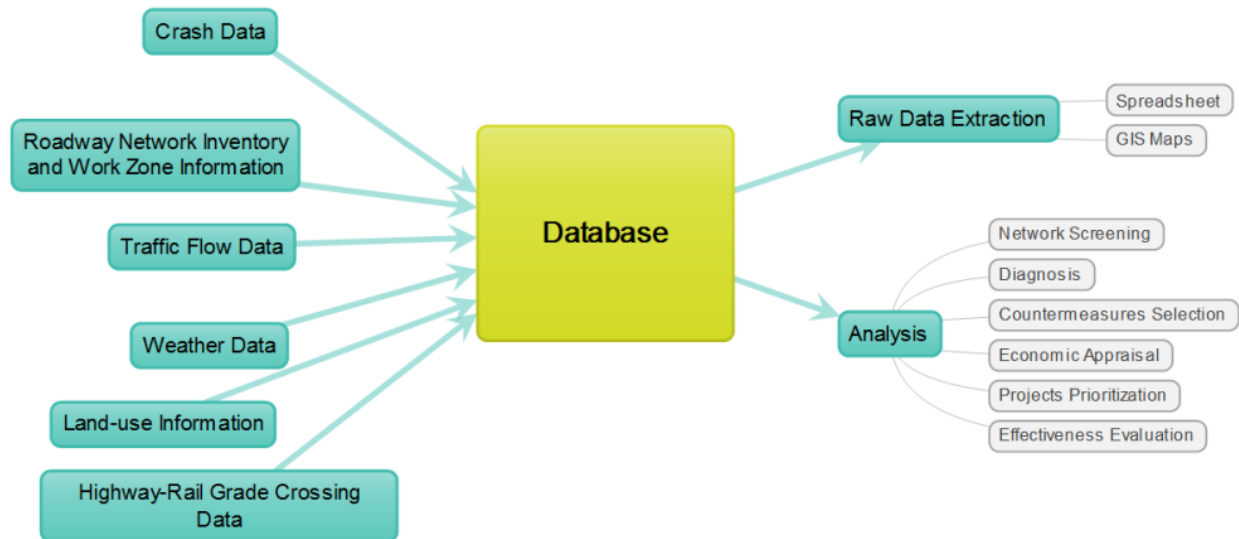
Crash Data

Roadway Network Inventory and Work Zone Information

Traffic Flow Data

Weather Data

Land-use Information

Highway-Rail Grade Crossing Data

Database

Raw Data Extraction

Spreadsheet

GIS Maps

Analysis

Network Screening

Diagnosis

Countermeasures Selection

Economic Appraisal

Projects Prioritization

Effectiveness Evaluation